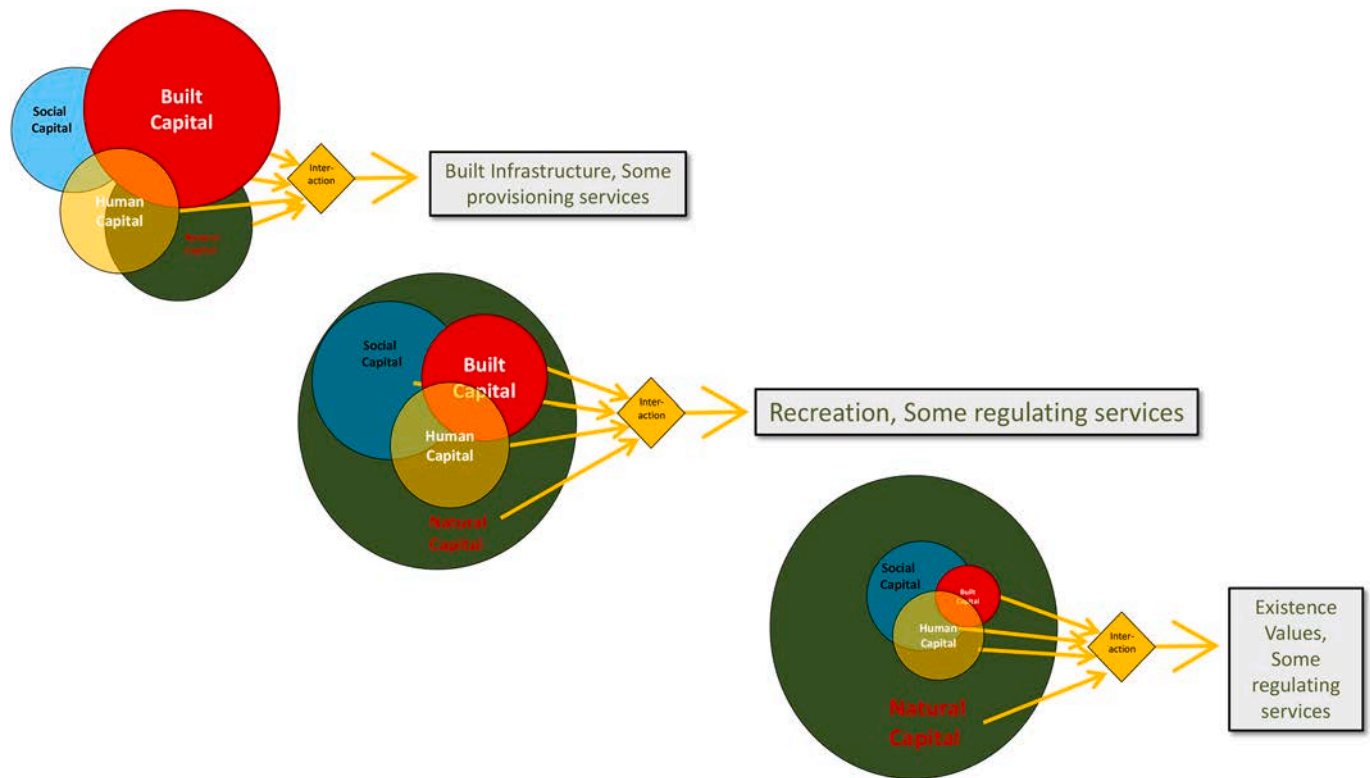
Social Capital

Built Capital

Human Capital

Natural Capital

Inter-action

Built Infrastructure, Some provisioning services

Social Capital

Built Capital

Human Capital

Natural Capital

Inter-action

Recreation, Some regulating services

Social Capital

Built Capital

Human Capital

Natural Capital

Inter-action

Existence Values, Some regulating services